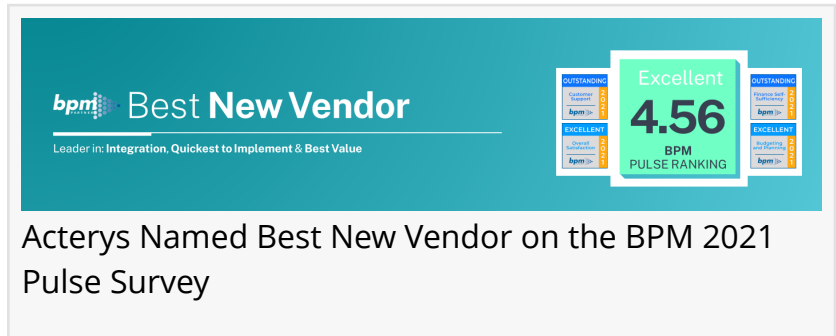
bpm Best New Vendor

Leader in: Integration, Quickest to Implement & Best Value

OUTSTANDING
Customer Support
2021
bpm

EXCELLENT
Overall Satisfaction
2021
bpm

Excellent
4.56
BPM
PULSE RANKING

OUTSTANDING
Finance Self-Sufficiency
2021
bpm

EXCELLENT
Budgeting and Planning
2021
bpm

Acterys Named Best New Vendor on the BPM 2021 Pulse Survey